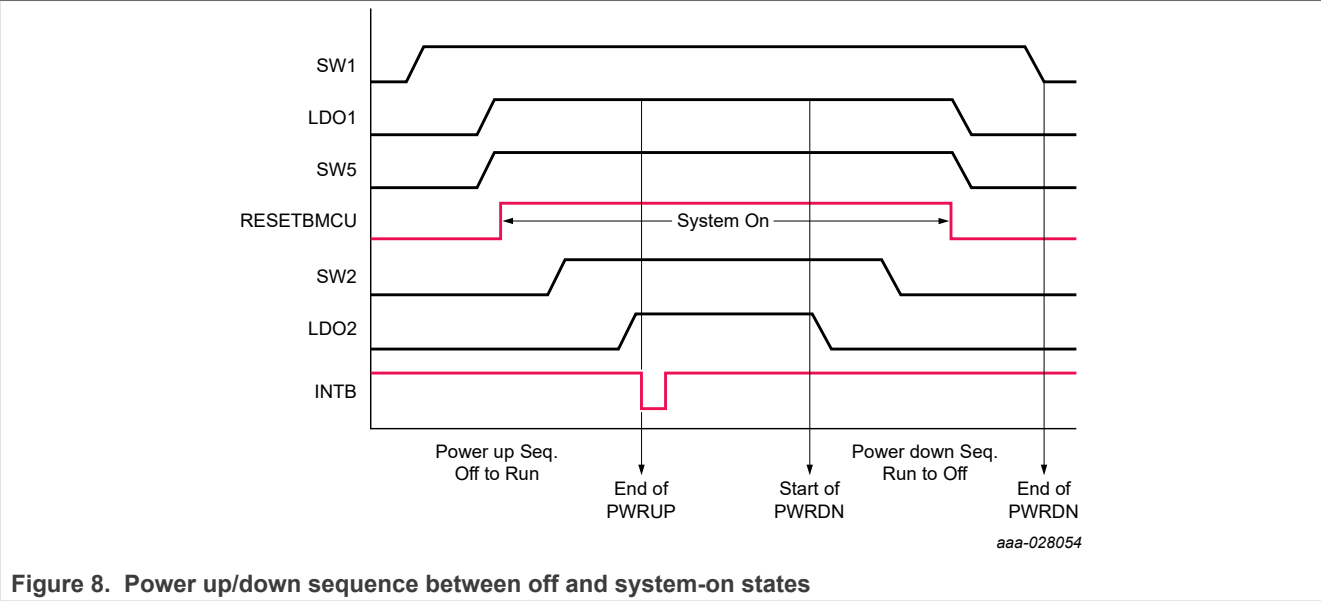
SW1
LDO1
SW5
RESETBMCU
System On
SW2
LDO2
INTB
Power up Seq.
Off to Run
End of
PWRUP
Start of
PWRDN
Power down Seq.
Run to Off
End of
PWRDN
aaa-028054

**Figure 8. Power up/down sequence between off and system-on states**